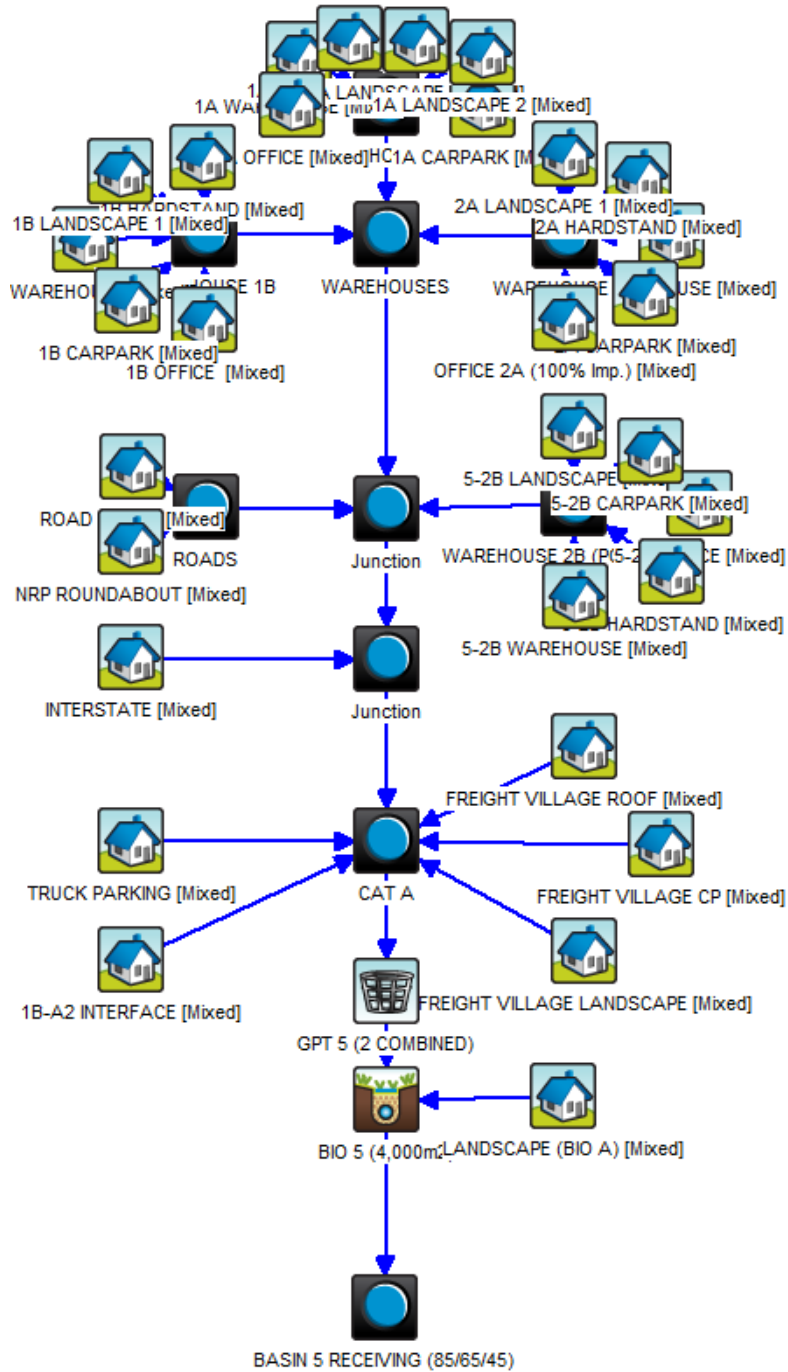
1A LANDSCAPE 2 [Mixed]
OFFICE [Mixed]
1A CARPARK [Mi
1B HARDSTAND [Mixed]
1B LANDSCAPE 1 [Mixed]
WAREHOUSES
2A LANDSCAPE 1 [Mixed]
2A HARDSTAND [Mixed]
WAREHOU
OUSE 1B
USE [Mixed]
1B CARPARK [Mixed]
1B OFFICE [Mixed]
CARPARK [Mixed]
OFFICE 2A (100% Imp.) [Mixed]
5-2B LANDSCAPE
5-2B CARPARK [Mixed]
ROAD
[Mixed]
ROADS
Junction
WAREHOUSE 2B (P
CE [Mixed]
NRP ROUNDABOUT [Mixed]
HARDSTAND [Mixed]
5-2B WAREHOUSE [Mixed]
INTERSTATE [Mixed]
Junction
FREIGHT VILLAGE ROOF [Mixed]
TRUCK PARKING [Mixed]
CAT A
FREIGHT VILLAGE CP [Mixed]
1B-A2 INTERFACE [Mixed]
FREIGHT VILLAGE LANDSCAPE [Mixed]
GPT 5 (2 COMBINED)
BIO 5 (4,000m
LANDSCAPE (BIO A) [Mixed]
BASIN 5 RECEIVING (85/65/45)